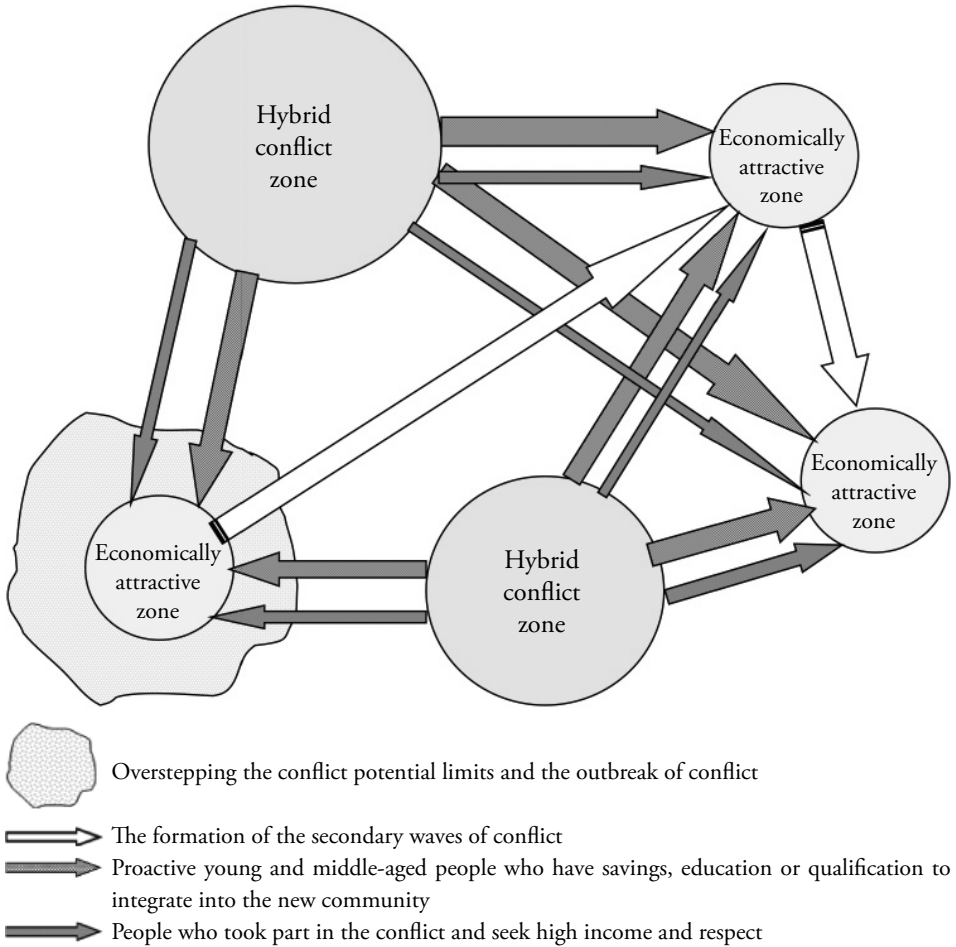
Hybrid conflict zone

Economically attractive zone

Economically attractive zone

Economically attractive zone

Hybrid conflict zone

Overstepping the conflict potential limits and the outbreak of conflict

The formation of the secondary waves of conflict

Proactive young and middle-aged people who have savings, education or qualification to integrate into the new community

People who took part in the conflict and seek high income and respect